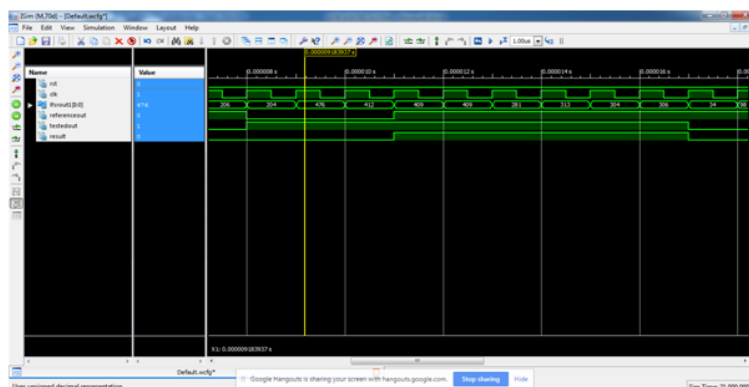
ISim (M.70d) - [Default.wcfg*]
File Edit View Simulation Window Layout Help
1.00us
0.000009183937 s
Name
Value
rst
clk
lfsrout1[8:0]
474
referenceout
testedout
result
0.000008 s
0.000010 s
0.000012 s
0.000014 s
0.000016 s
206
204
476
412
409
409
281
313
304
306
34
X1: 0.000009183937 s
Default.wcfg*
Google Hangouts is sharing your screen with hangouts.google.com.
Stop sharing
Hide
Sim Time: 21,000,000